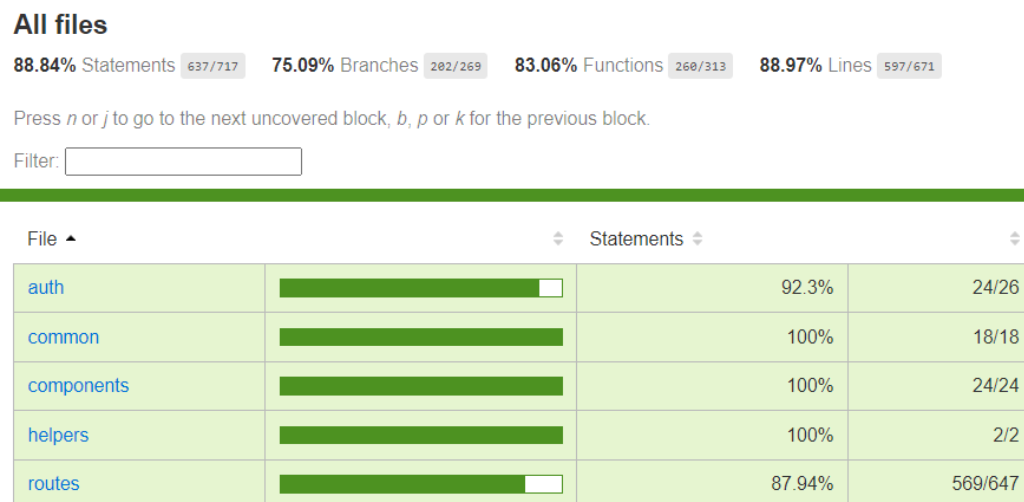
All files

88.84% Statements 637/717 75.09% Branches 202/269 83.06% Functions 260/313 88.97% Lines 597/671

Press *n* or *j* to go to the next uncovered block, *b*, *p* or *k* for the previous block.

Filter:

| File ▲ | | Statements | |
|---|---|---|---|
| auth | | 92.3% | 24/26 |
| common | | 100% | 18/18 |
| components | | 100% | 24/24 |
| helpers | | 100% | 2/2 |
| routes | | 87.94% | 569/647 |